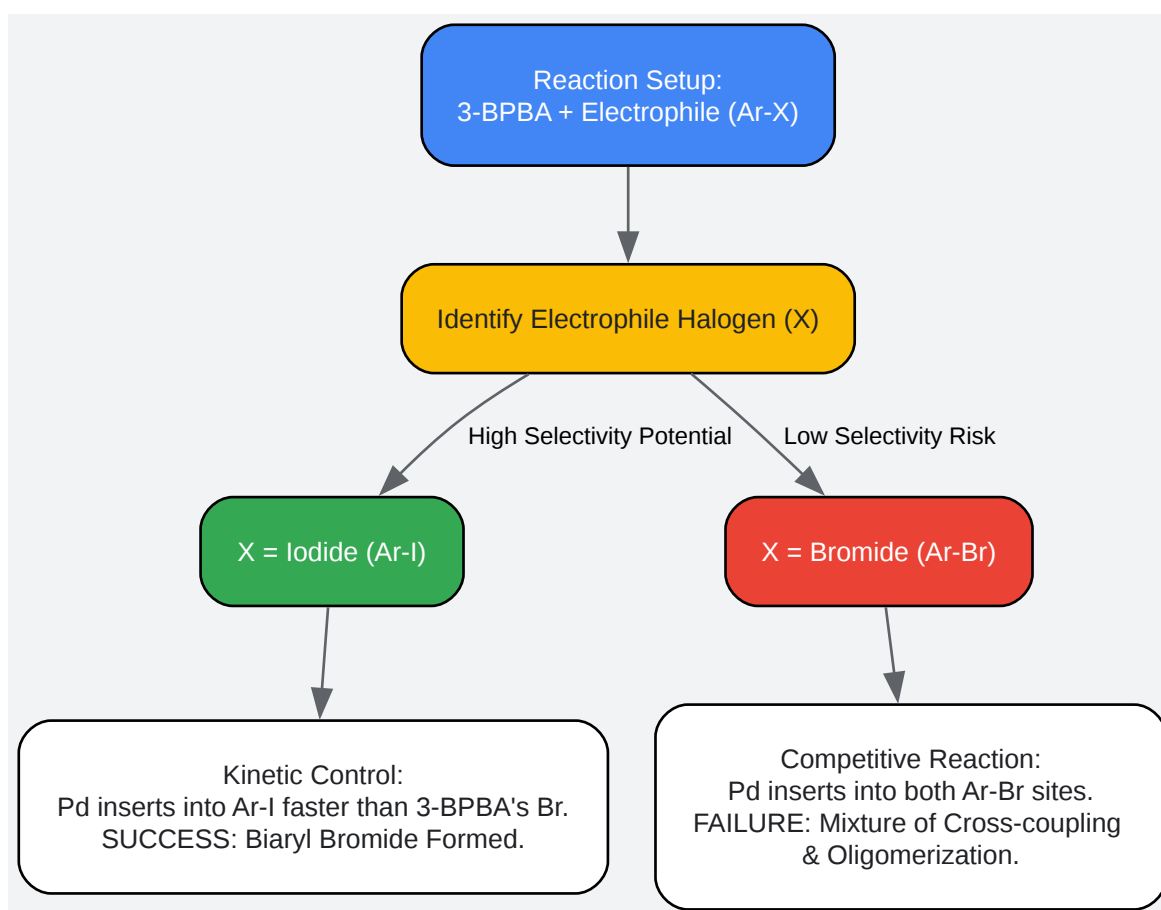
Reaction Setup:
3-BPBA + Electrophile (Ar-X)

Identify Electrophile Halogen (X)

High Selectivity Potential

Low Selectivity Risk

X = Iodide (Ar-I)

X = Bromide (Ar-Br)

Kinetic Control:
Pd inserts into Ar-I faster than 3-BPBA's Br.
SUCCESS: Biaryl Bromide Formed.

Competitive Reaction:
Pd inserts into both Ar-Br sites.
FAILURE: Mixture of Cross-coupling
& Oligomerization.